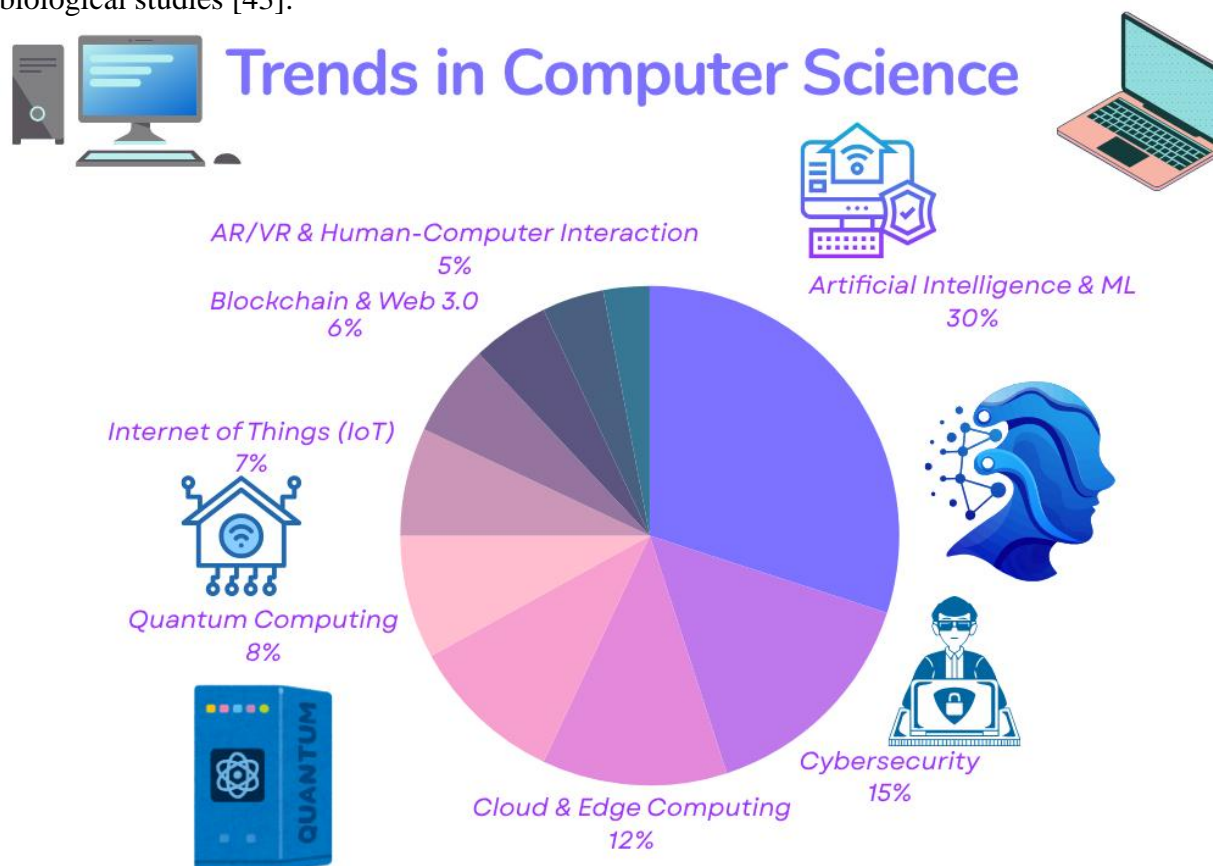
biological studies [45].

Trends in Computer Science

AR/VR & Human-Computer Interaction
5%

Blockchain & Web 3.0
6%

Artificial Intelligence & ML
30%

Internet of Things (IoT)
7%

Quantum Computing
8%

Cybersecurity
15%

Cloud & Edge Computing
12%

QUANTUM